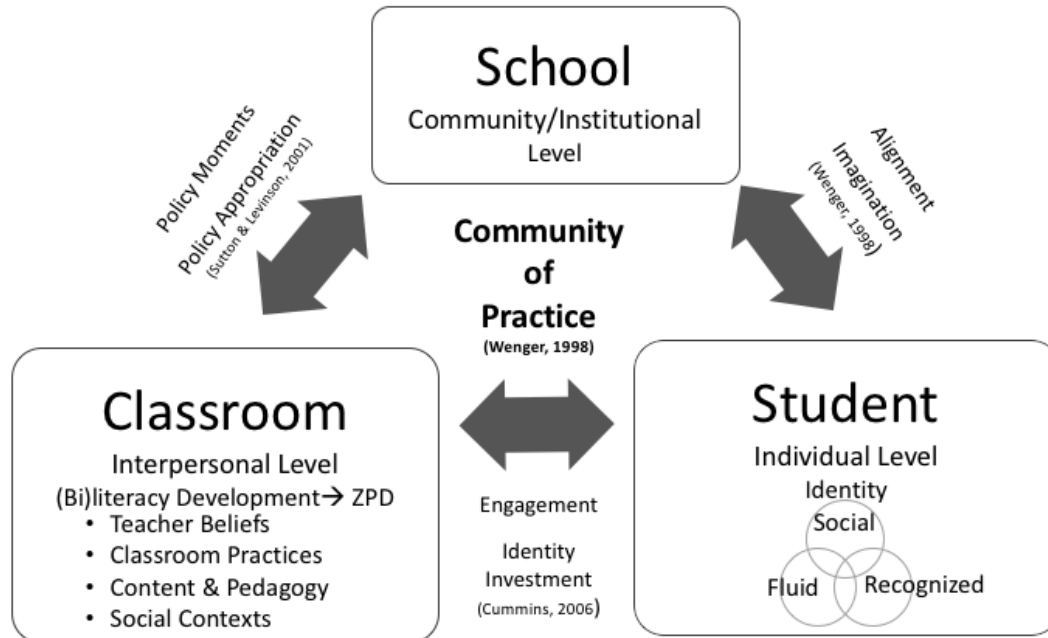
School
Community/Institutional Level

Policy Moments
Policy Appropriation
(Sutton & Levinson, 2001)

Alignment
Imagination
(Wenger, 1998)

Community of Practice
(Wenger, 1998)

Classroom
Interpersonal Level
(Bi)literacy Development→ ZPD
• Teacher Beliefs
• Classroom Practices
• Content & Pedagogy
• Social Contexts

Engagement

Identity Investment
(Cummins, 2006)

Student
Individual Level
Identity
Social
Fluid
Recognized